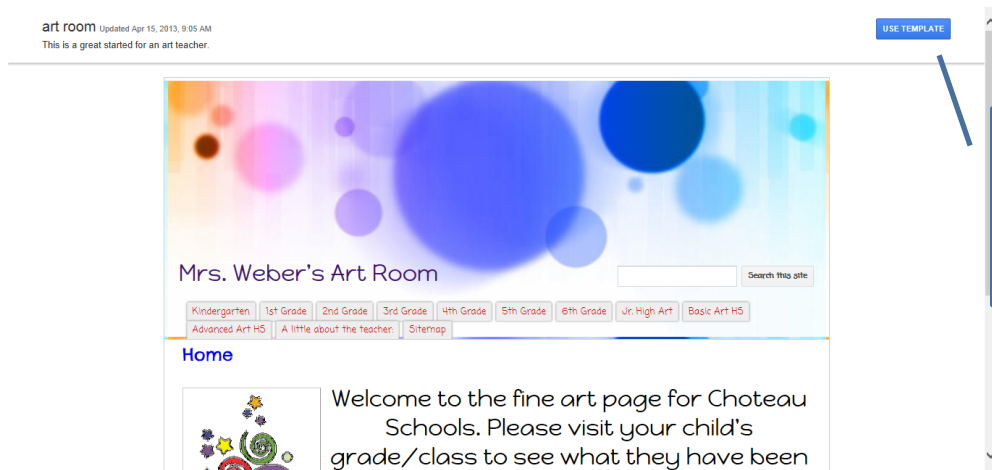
art room Updated Apr 15, 2013, 9:05 AM
This is a great started for an art teacher.

USE TEMPLATE

Mrs. Weber's Art Room

Search this site

Kindergarten 1st Grade 2nd Grade 3rd Grade 4th Grade 5th Grade 6th Grade Jr. High Art Basic Art HS Advanced Art HS A little about the teacher. Sitemap

Home

Welcome to the fine art page for Choteau Schools. Please visit your child's grade/class to see what they have been